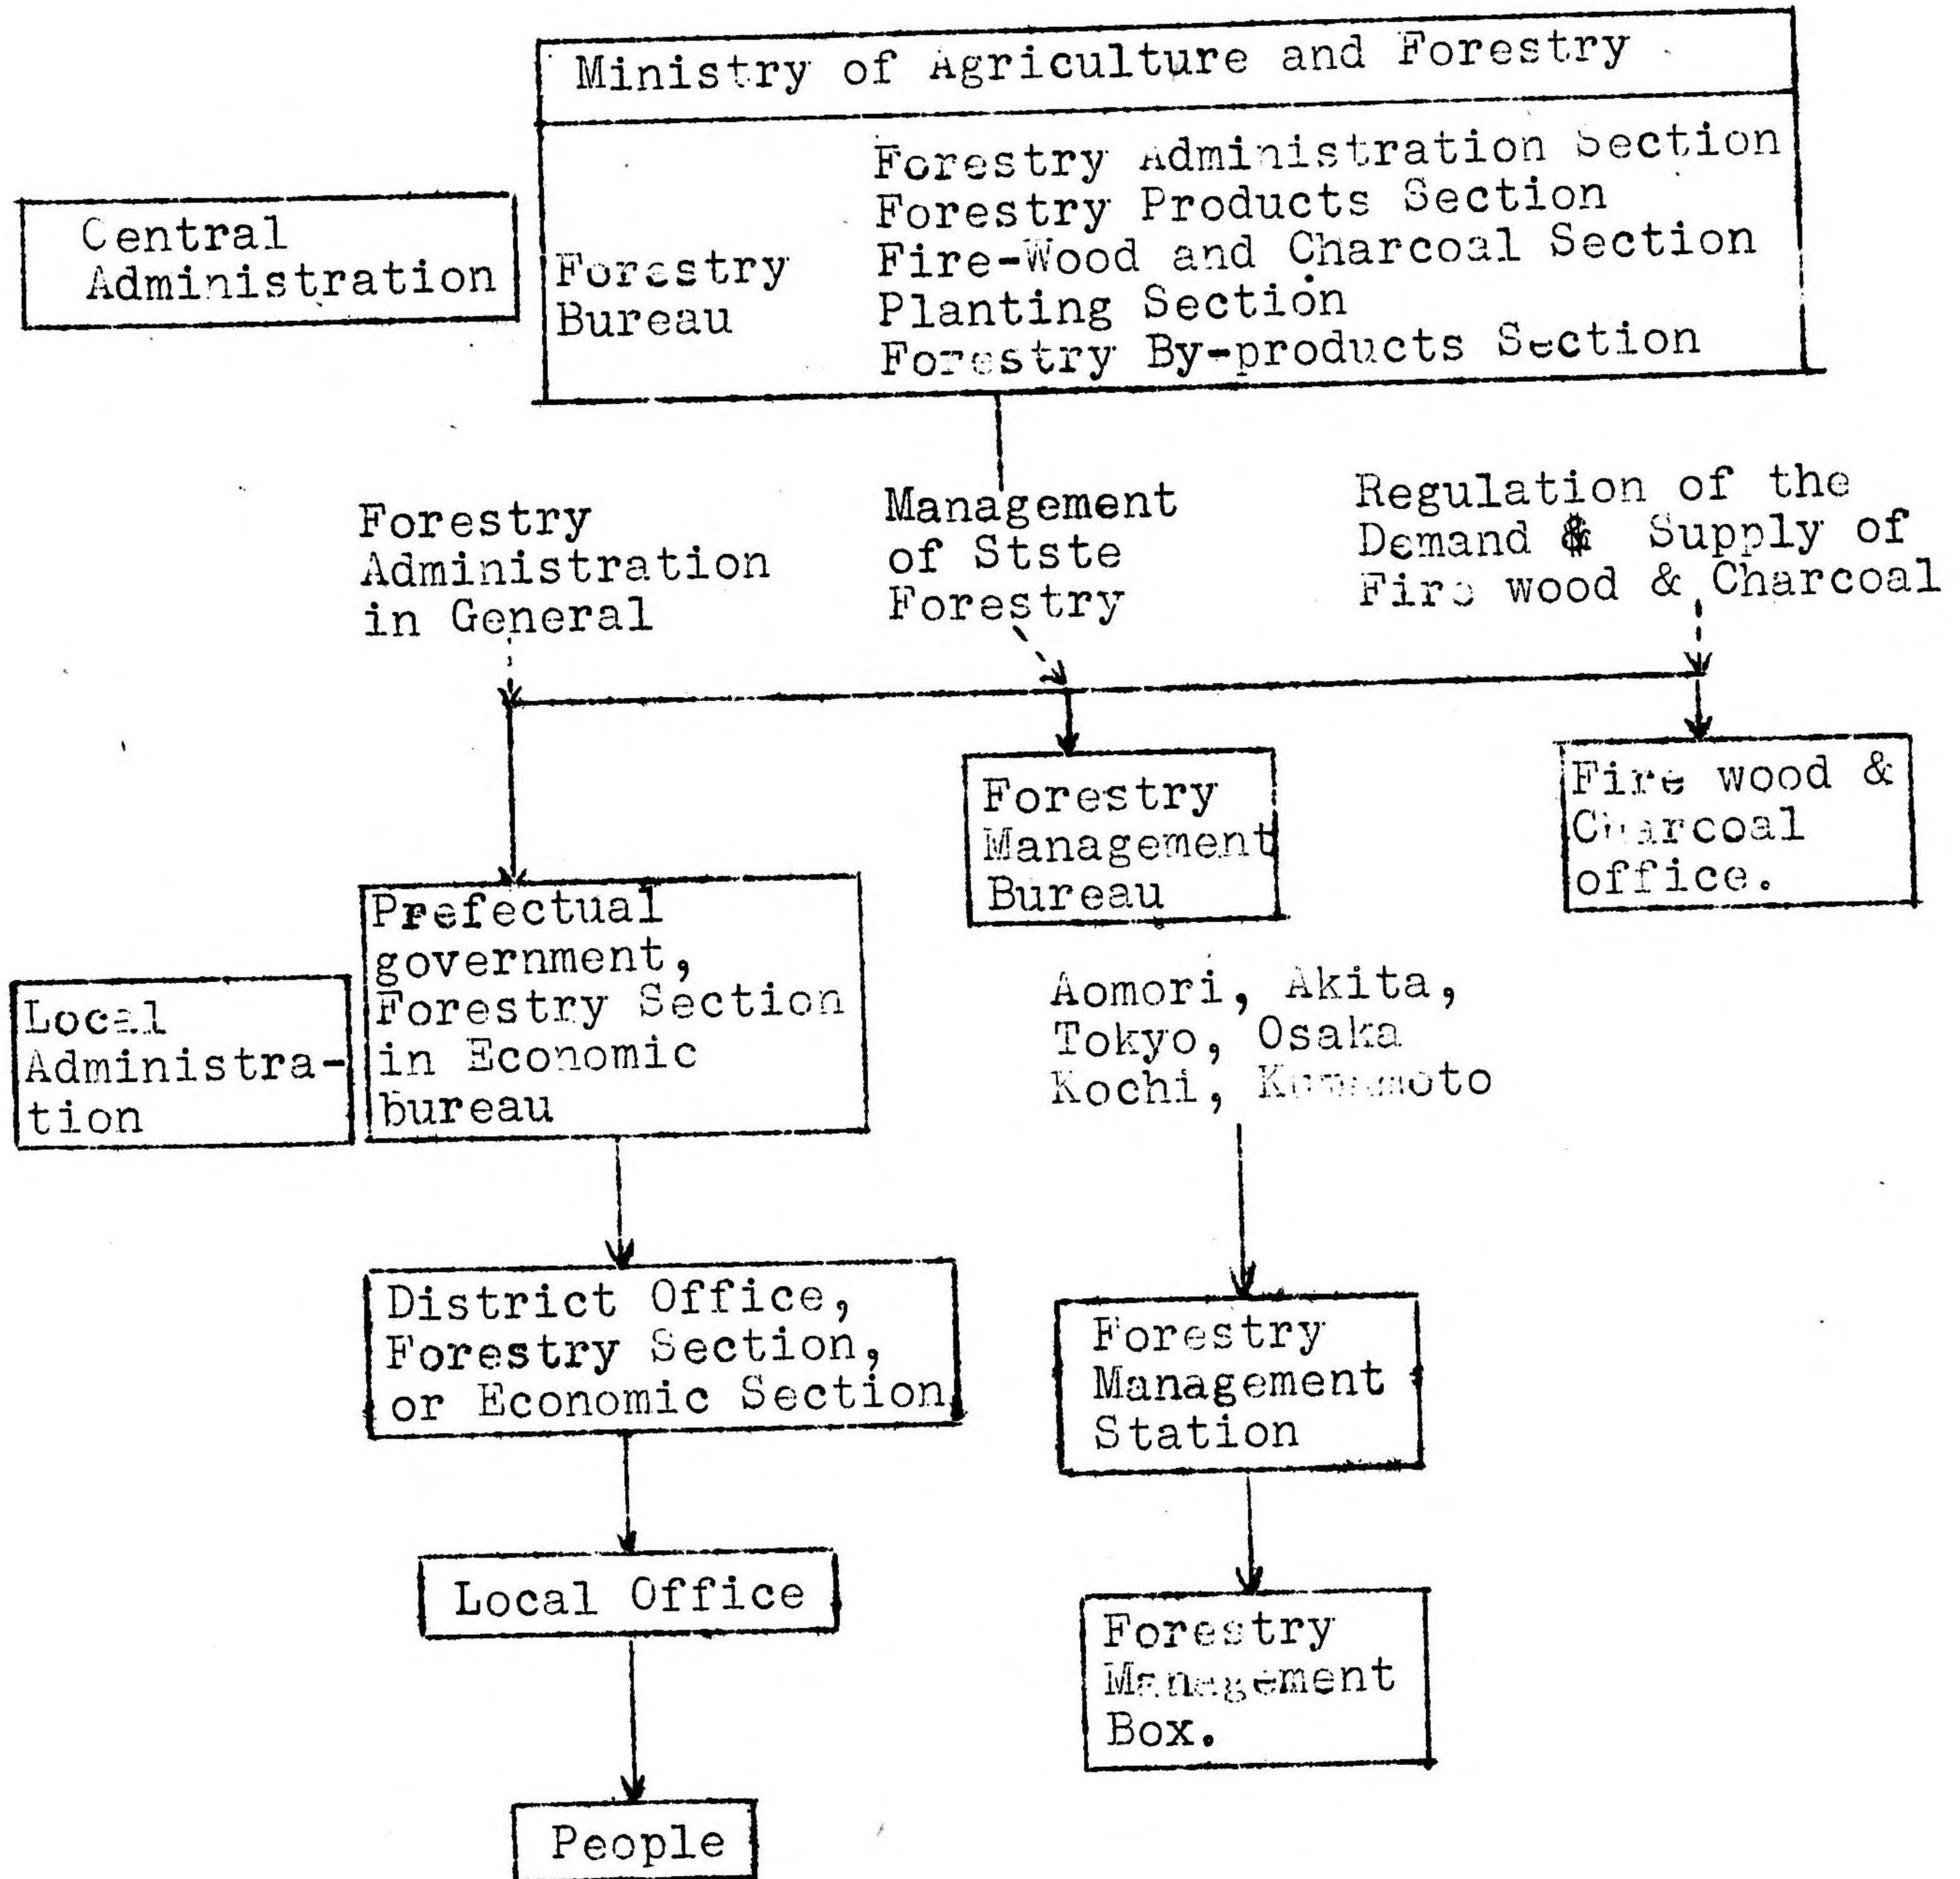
Ministry of Agriculture and Forestry

Central Administration

Forestry Bureau

Forestry Administration Section
Forestry Products Section
Fire-Wood and Charcoal Section
Planting Section
Forestry By-products Section

Forestry Administration in General

Management of Stste Forestry

Regulation of the Demand & Supply of Fire wood & Charcoal

Forestry Management Bureau

Fire wood & Charcoal office.

Local Administration

Prefectual government, Forestry Section in Economic bureau

Aomori, Akita, Tokyo, Osaka Kochi, Kumamoto

District Office, Forestry Section, or Economic Section

Forestry Management Station

Local Office

Forestry Management Box.

People